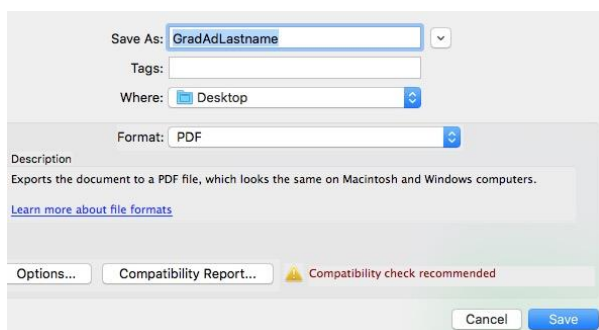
Save As: GradAdLastname

Tags:

Where: Desktop

Format: PDF

Description

Exports the document to a PDF file, which looks the same on Macintosh and Windows computers.

Learn more about file formats

Options...

Compatibility Report...

Compatibility check recommended

Cancel

Save